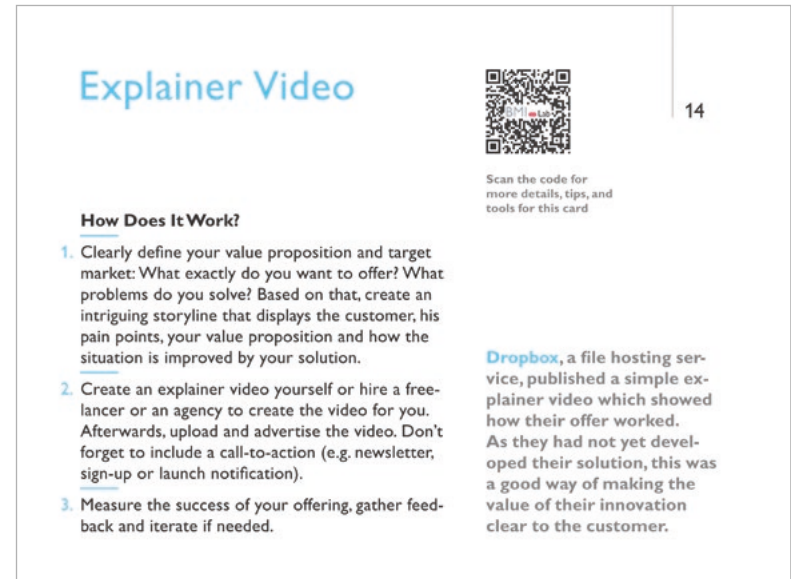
Explainer Video

BMI Lab

14

Scan the code for more details, tips, and tools for this card

How Does It Work?

1. Clearly define your value proposition and target market: What exactly do you want to offer? What problems do you solve? Based on that, create an intriguing storyline that displays the customer, his pain points, your value proposition and how the situation is improved by your solution.

2. Create an explainer video yourself or hire a freelancer or an agency to create the video for you. Afterwards, upload and advertise the video. Don't forget to include a call-to-action (e.g. newsletter, sign-up or launch notification).

3. Measure the success of your offering, gather feedback and iterate if needed.

Dropbox, a file hosting service, published a simple explainer video which showed how their offer worked. As they had not yet developed their solution, this was a good way of making the value of their innovation clear to the customer.